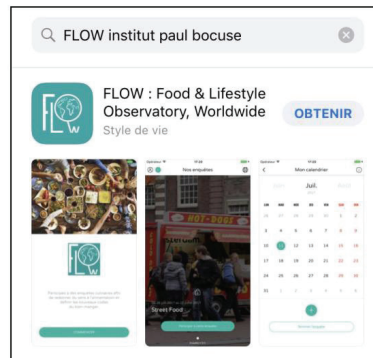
FLOW institut paul bocuse

FLOW : Food & Lifestyle Observatory, Worldwide
Style de vie

OBTENIR

FLOW

Nos enquêtes

Street Food

Mon calendrier

Juil.

| L | M | M | J | V | S | D |
|---|---|---|---|---|---|---|
| 26 | 27 | 28 | 29 | 30 | 1 | 2 |
| 3 | 4 | 5 | 6 | 7 | 8 | 9 |
| 10 | 11 | 12 | 13 | 14 | 15 | 16 |
| 17 | 18 | 19 | 20 | 21 | 22 | 23 |
| 24 | 25 | 26 | 27 | 28 | 29 | 30 |
| 31 | 1 | 2 | 3 | 4 | 5 | 6 |